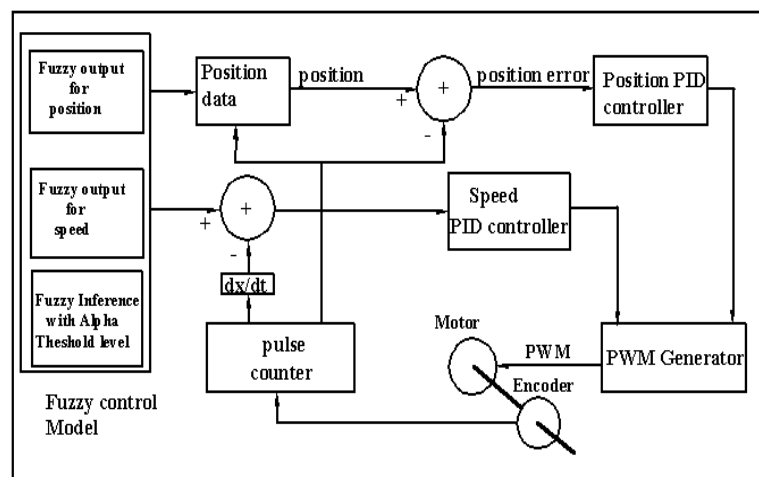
Fuzzy output for position

Position data

position

+

+

-

position error

Position PID controller

Fuzzy output for speed

+

+

-

Speed PID controller

dx/dt.

Fuzzy Inference with Alpha Theshold level

pulse counter

Motor

PWM

PWM Generator

Encoder

Fuzzy control Model